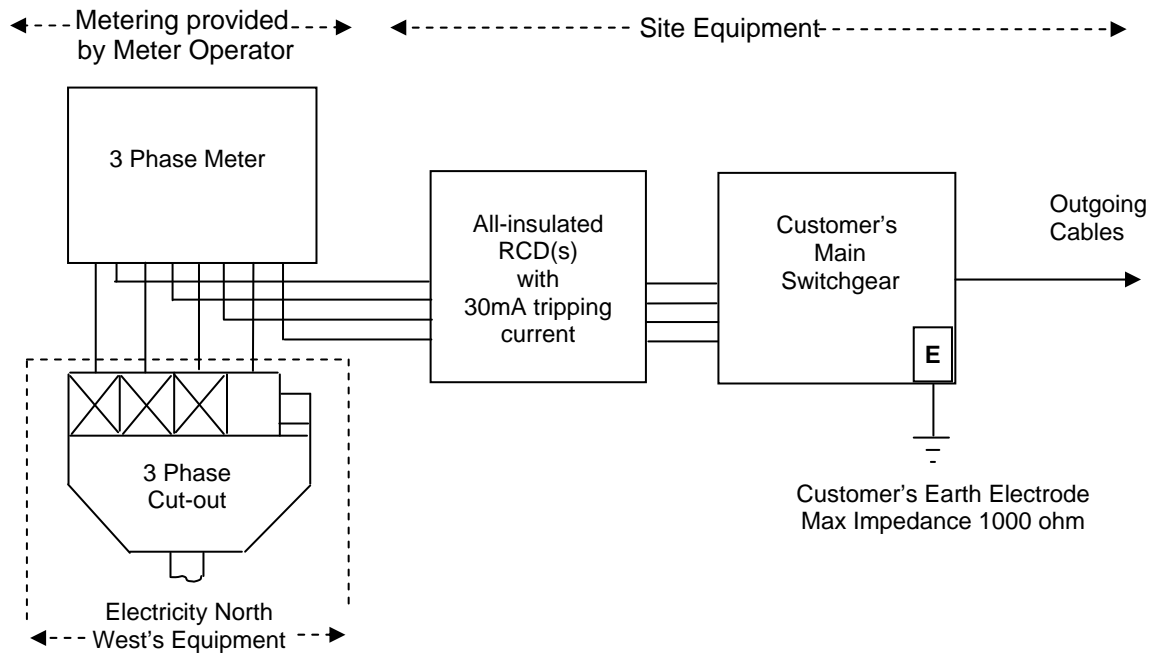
Metering provided by Meter Operator

Site Equipment

3 Phase Meter

All-insulated RCD(s) with 30mA tripping current

Customer's Main Switchgear

Outgoing Cables

E

3 Phase Cut-out

Customer's Earth Electrode Max Impedance 1000 ohm

Electricity North West's Equipment